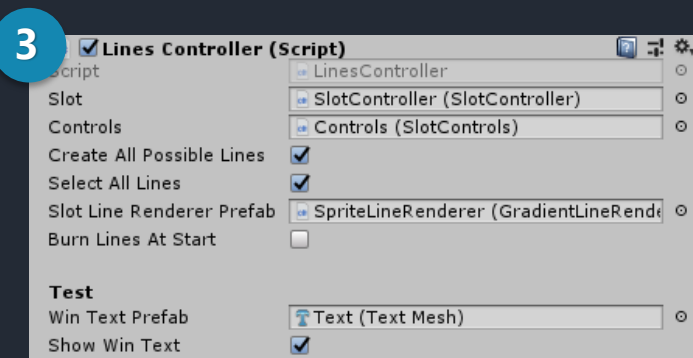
3

Lines Controller (Script)

Script | LinesController
Slot | SlotController (SlotController)
Controls | Controls (SlotControls)
Create All Possible Lines
Select All Lines
Slot Line Renderer Prefab | SpriteLineRenderer (GradientLineRende
Burn Lines At Start

Test
Win Text Prefab | Text (Text Mesh)
Show Win Text